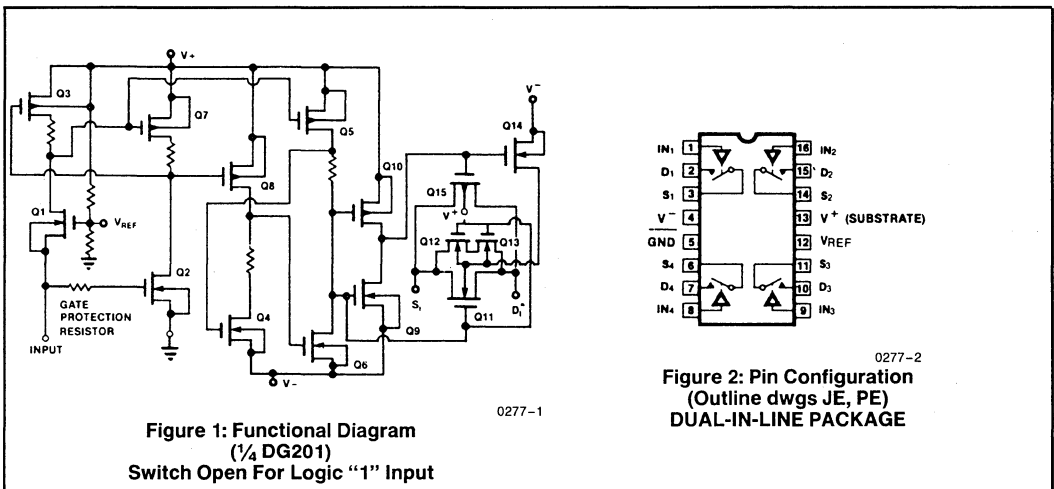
V+

Q3

Q7

Q5

V⁻

Q14

Q10

Q8

Q15

V+

Q1

$V_{REF}$

Q12

Q13

Q2

GATE PROTECTION RESISTOR

$S_1$

$D_1$

Q11

Q4

Q9

INPUT

Q6

V-

0277–1

Figure 1: Functional Diagram (¼ DG201) Switch Open For Logic "1" Input

| | | | |
|---|---|---|---|
| $IN_1$ | 1 | 16 | $IN_2$ |
| $D_1$ | 2 | 15 | $D_2$ |
| $S_1$ | 3 | 14 | $S_2$ |
| V⁻ | 4 | 13 | V⁺ (SUBSTRATE) |
| GND | 5 | 12 | $V_{REF}$ |
| $S_4$ | 6 | 11 | $S_3$ |
| $D_4$ | 7 | 10 | $D_3$ |
| $IN_4$ | 8 | 9 | $IN_3$ |

0277–2

Figure 2: Pin Configuration (Outline dwgs JE, PE) DUAL-IN-LINE PACKAGE